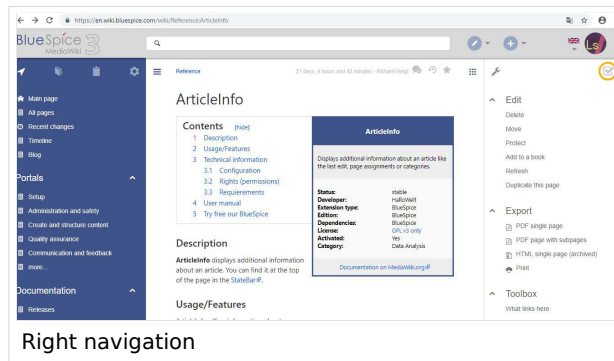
https://en.wiki.bluespice.com/wiki/Reference:ArticleInfo

BlueSpice MediaWiki

Main page
All pages
Recent changes
Timeline
Blog

Portals
Setup
Administration and safety
Create and structure content
Quality assurance
Communication and feedback
more...

Documentation
Releases

Reference

21 days, 4 hours and 43 minutes · Richard Heigl

ArticleInfo

| Contents [hide] |
|---|
| 1 Description |
| 2 Usage/Features |
| 3 Technical information |
| 3.1 Configuration |
| 3.2 Rights (permissions) |
| 3.3 Requirements |
| 4 User manual |
| 5 Try free our BlueSpice |

ArticleInfo

Displays additional information about an article like the last edit, page assignments or categories.

| | |
|---|---|
| Status: | stable |
| Developer: | HalloWelt |
| Extension type: | BlueSpice |
| Edition: | BlueSpice |
| Dependencies: | BlueSpice |
| License: | GPL v3 only |
| Activated: | Yes |
| Category: | Data Analysis |

Documentation on MediaWiki.org

Description

ArticleInfo displays additional information about an article. You can find it at the top of the page in the StateBar.

Usage/Features

Edit
Delete
Move
Protect
Add to a book
Refresh
Duplicate this page

Export
PDF single page
PDF page with subpages
HTML single page (archived)
Print

Toolbox
What links here

Right navigation